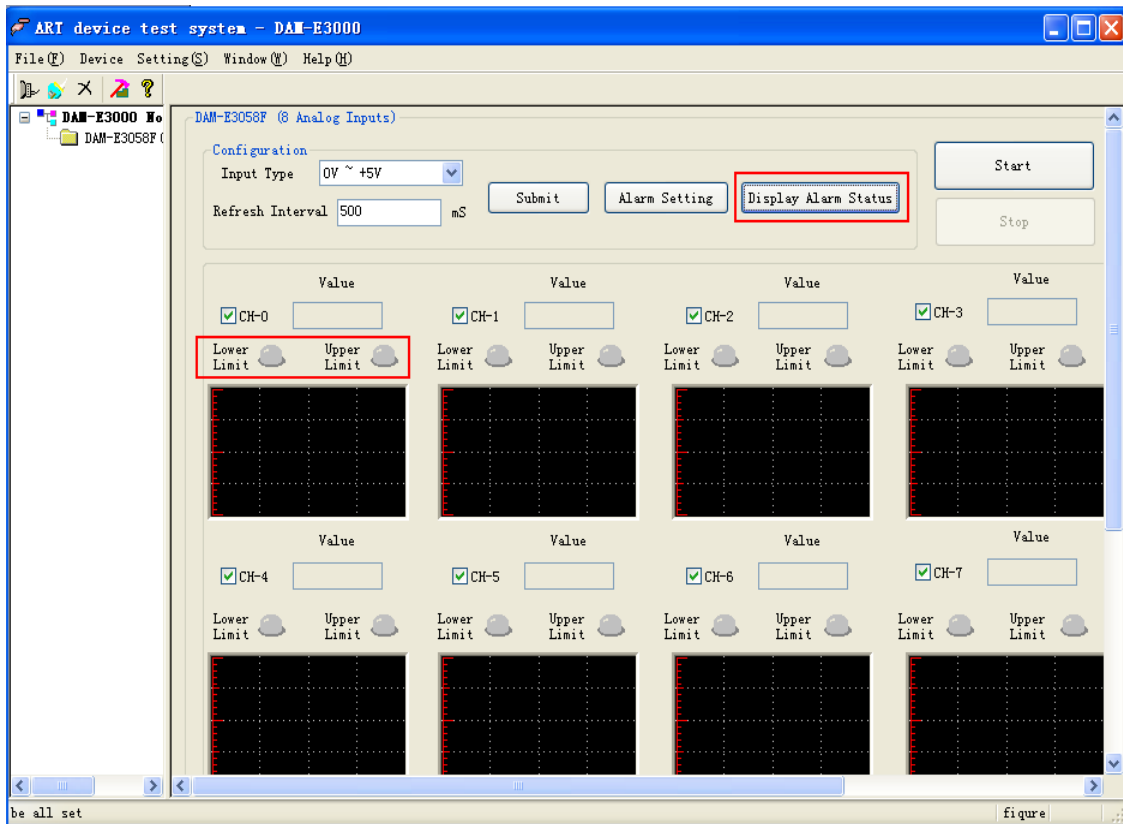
ART device test system - DAM-E3000

File(F) Device Setting(S) Window(W) Help(H)

DAM-E3000 No
DAM-E3058F (

DAM-E3058F (8 Analog Inputs)

Configuration
Input Type 0V ~ +5V
Refresh Interval 500 mS

Submit
Alarm Setting
Display Alarm Status

Start
Stop

Value
CH-0
Lower Limit Upper Limit

Value
CH-1
Lower Limit Upper Limit

Value
CH-2
Lower Limit Upper Limit

Value
CH-3
Lower Limit Upper Limit

Value
CH-4
Lower Limit Upper Limit

Value
CH-5
Lower Limit Upper Limit

Value
CH-6
Lower Limit Upper Limit

Value
CH-7
Lower Limit Upper Limit

be all set
fiqure